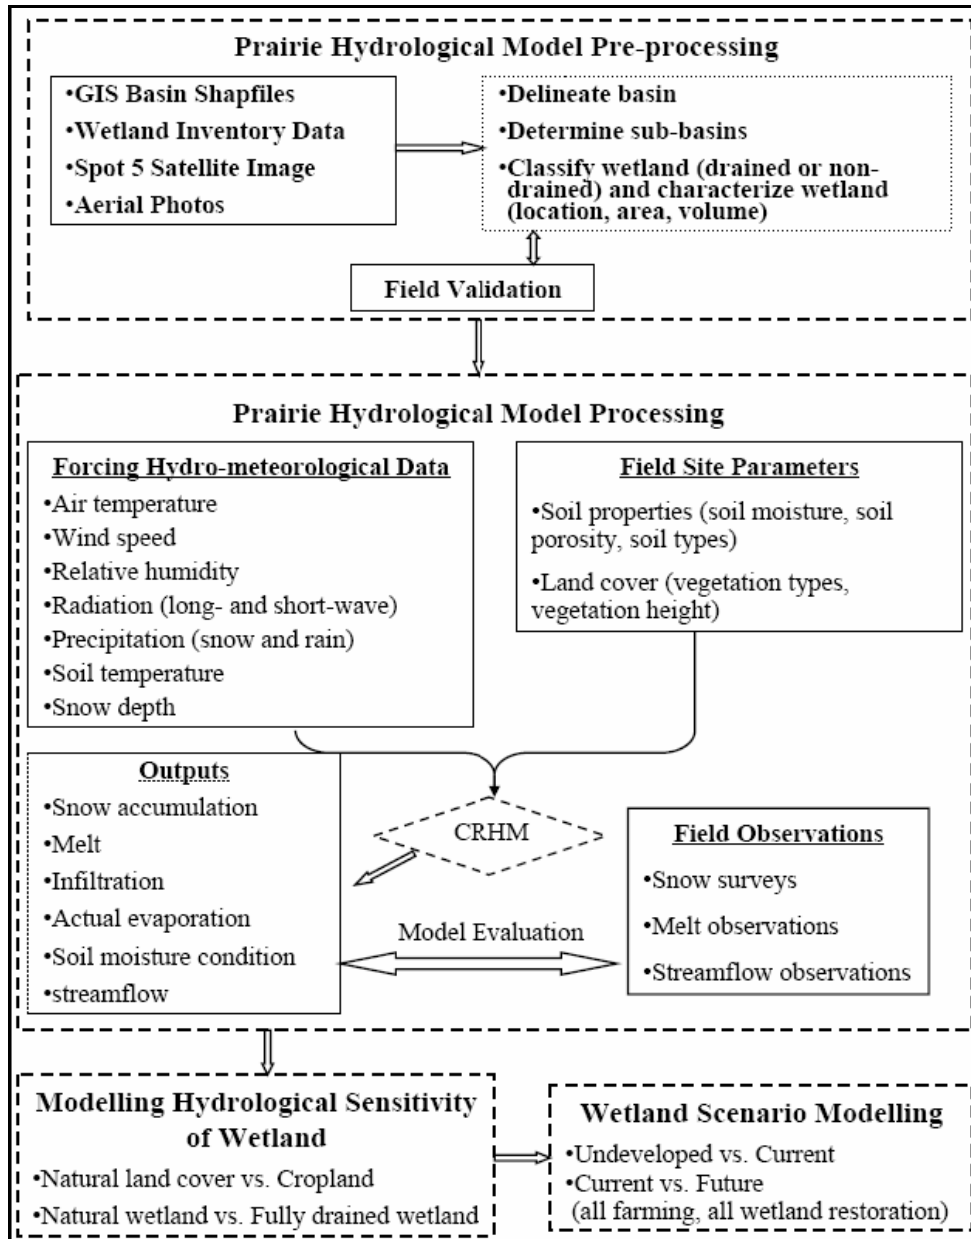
Prairie Hydrological Model Pre-processing

•GIS Basin Shapfiles
•Wetland Inventory Data
•Spot 5 Satellite Image
•Aerial Photos

•Delineate basin
•Determine sub-basins
•Classify wetland (drained or non-drained) and characterize wetland (location, area, volume)

Field Validation

Prairie Hydrological Model Processing

Forcing Hydro-meteorological Data
•Air temperature
•Wind speed
•Relative humidity
•Radiation (long- and short-wave)
•Precipitation (snow and rain)
•Soil temperature
•Snow depth

Field Site Parameters
•Soil properties (soil moisture, soil porosity, soil types)
•Land cover (vegetation types, vegetation height)

Outputs
•Snow accumulation
•Melt
•Infiltration
•Actual evaporation
•Soil moisture condition
•streamflow

CRHM

Model Evaluation

Field Observations
•Snow surveys
•Melt observations
•Streamflow observations

Modelling Hydrological Sensitivity of Wetland
•Natural land cover vs. Cropland
•Natural wetland vs. Fully drained wetland

Wetland Scenario Modelling
•Undeveloped vs. Current
•Current vs. Future (all farming, all wetland restoration)